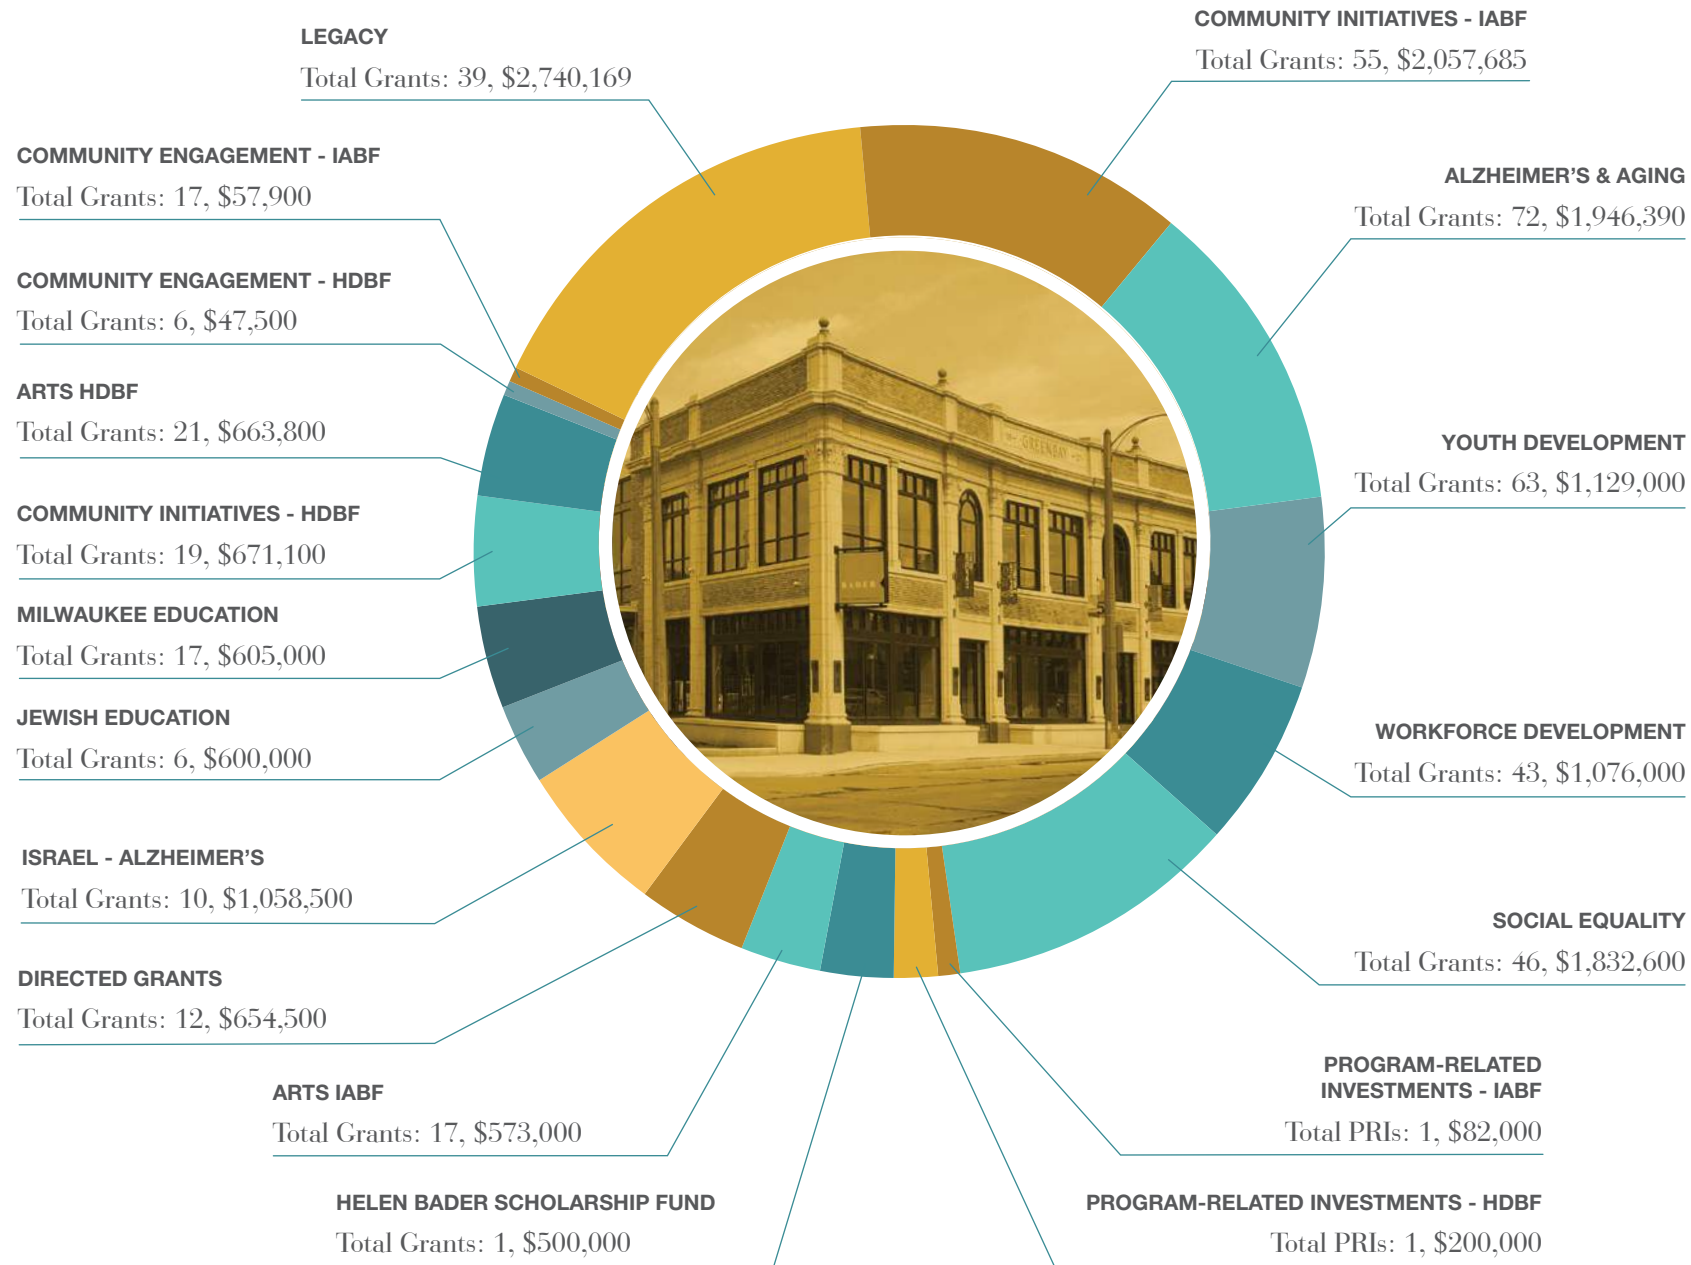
LEGACY
Total Grants: 39, $2,740,169

COMMUNITY INITIATIVES - IABF
Total Grants: 55, $2,057,685

COMMUNITY ENGAGEMENT - IABF
Total Grants: 17, $57,900

ALZHEIMER'S & AGING
Total Grants: 72, $1,946,390

COMMUNITY ENGAGEMENT - HDBF
Total Grants: 6, $47,500

ARTS HDBF
Total Grants: 21, $663,800

YOUTH DEVELOPMENT
Total Grants: 63, $1,129,000

COMMUNITY INITIATIVES - HDBF
Total Grants: 19, $671,100

MILWAUKEE EDUCATION
Total Grants: 17, $605,000

JEWISH EDUCATION
Total Grants: 6, $600,000

WORKFORCE DEVELOPMENT
Total Grants: 43, $1,076,000

ISRAEL - ALZHEIMER'S
Total Grants: 10, $1,058,500

SOCIAL EQUALITY
Total Grants: 46, $1,832,600

DIRECTED GRANTS
Total Grants: 12, $654,500

PROGRAM-RELATED INVESTMENTS - IABF
Total PRIs: 1, $82,000

ARTS IABF
Total Grants: 17, $573,000

HELEN BADER SCHOLARSHIP FUND
Total Grants: 1, $500,000

PROGRAM-RELATED INVESTMENTS - HDBF
Total PRIs: 1, $200,000